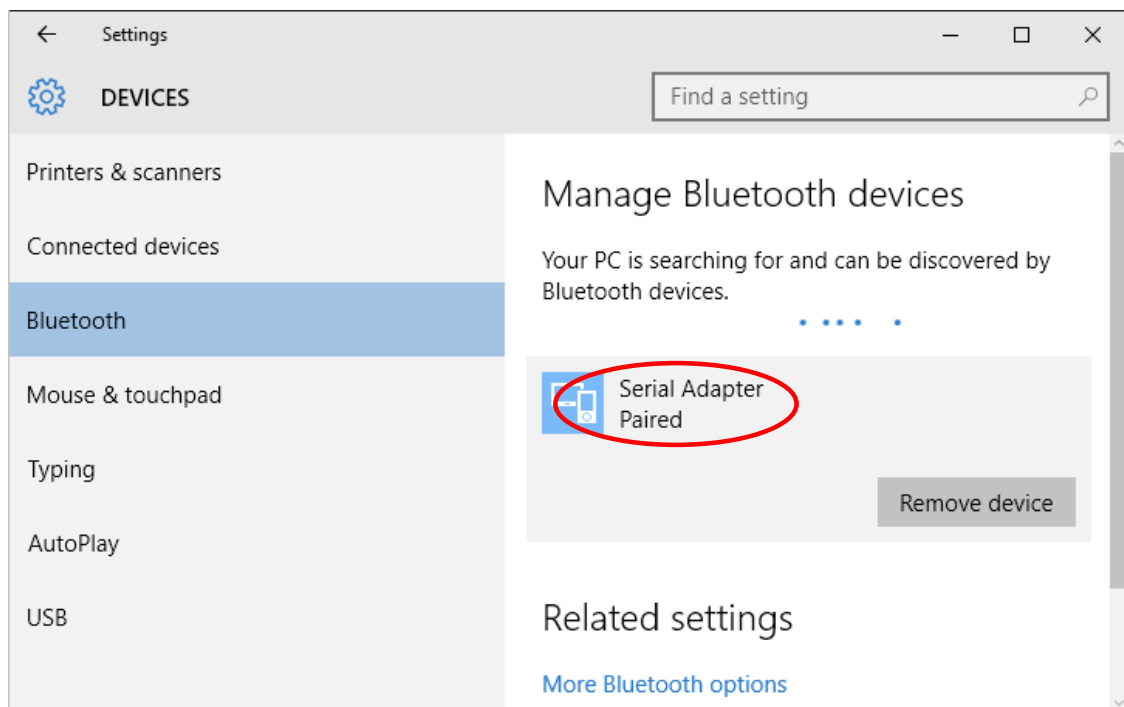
Settings

DEVICES

Find a setting

Printers & scanners

Connected devices

Bluetooth

Mouse & touchpad

Typing

AutoPlay

USB

Manage Bluetooth devices

Your PC is searching for and can be discovered by Bluetooth devices.

Serial Adapter
Paired

Remove device

Related settings

More Bluetooth options